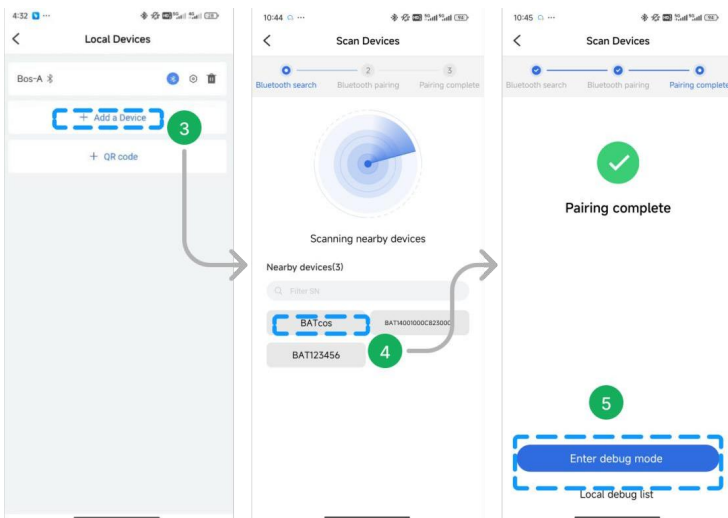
4:32 ···

Local Devices

Bos-A

+ Add a Device

3

+ QR code

10:44 ···

Scan Devices

1 Bluetooth search

2 Bluetooth pairing

3 Pairing complete

Scanning nearby devices

Nearby devices(3)

Filter SN

BATcos

BAT14001000C823000

BAT123456

4

10:45 ···

Scan Devices

Bluetooth search

Bluetooth pairing

Pairing complete

Pairing complete

5

Enter debug mode

Local debug list